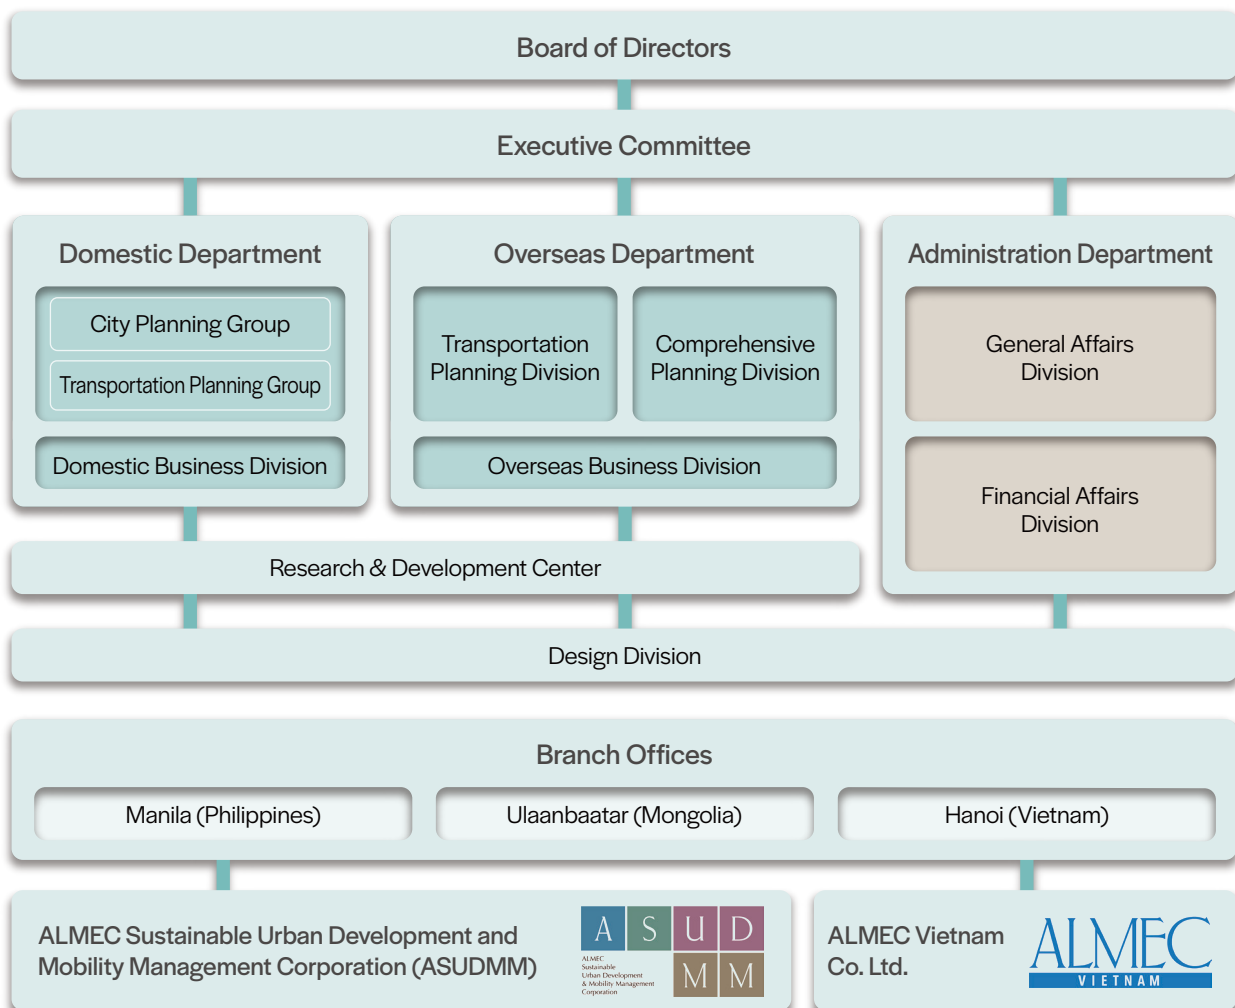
Board of Directors

Executive Committee

Domestic Department

City Planning Group

Transportation Planning Group

Domestic Business Division

Overseas Department

Transportation Planning Division

Comprehensive Planning Division

Overseas Business Division

Administration Department

General Affairs Division

Financial Affairs Division

Research & Development Center

Design Division

Branch Offices

Manila (Philippines)

Ulaanbaatar (Mongolia)

Hanoi (Vietnam)

ALMEC Sustainable Urban Development and Mobility Management Corporation (ASUDMM)

A S U D M M

ALMEC Sustainable Urban Development & Mobility Management Corporation

ALMEC Vietnam Co. Ltd.

ALMEC VIETNAM